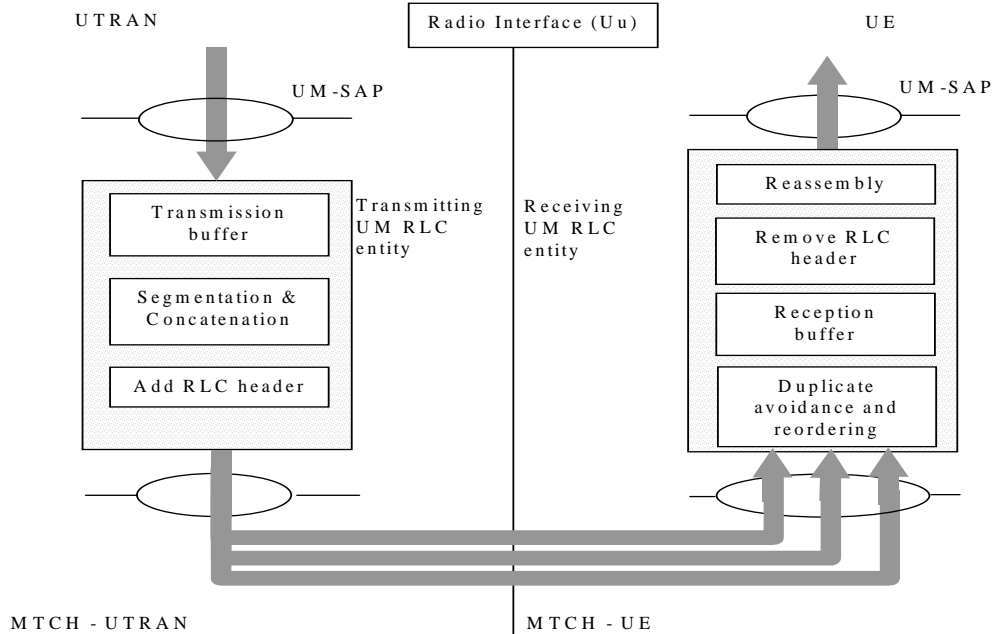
UTRAN

Radio Interface (Uu)

UE

UM-SAP

UM-SAP

Transmission buffer

Segmentation & Concatenation

Add RLC header

Transmitting UM RLC entity

Receiving UM RLC entity

Reassembly

Remove RLC header

Reception buffer

Duplicate avoidance and reordering

MTCH - UTRAN

MTCH - UE